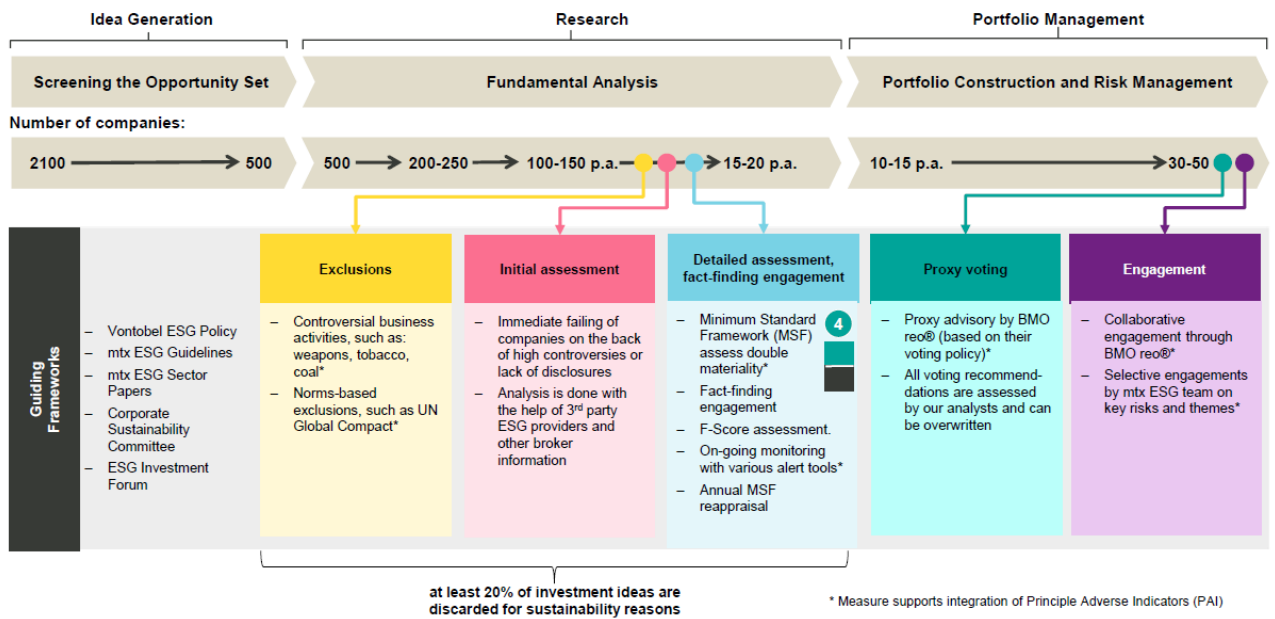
Idea Generation

Research

Portfolio Management

Screening the Opportunity Set

Fundamental Analysis

Portfolio Construction and Risk Management

Number of companies:

2100 → 500

500 → 200-250 → 100-150 p.a. → 15-20 p.a.

10-15 p.a. → 30-50

Guiding Frameworks

– Vontobel ESG Policy
– mtx ESG Guidelines
– mtx ESG Sector Papers
– Corporate Sustainability Committee
– ESG Investment Forum

Exclusions

– Controversial business activities, such as: weapons, tobacco, coal*
– Norms-based exclusions, such as UN Global Compact*

Initial assessment

– Immediate failing of companies on the back of high controversies or lack of disclosures
– Analysis is done with the help of 3rd party ESG providers and other broker information

Detailed assessment, fact-finding engagement

– Minimum Standard Framework (MSF) assess double materiality*
– Fact-finding engagement
– F-Score assessment.
– On-going monitoring with various alert tools*
– Annual MSF reappraisal

4

Proxy voting

– Proxy advisory by BMO reo® (based on their voting policy)*
– All voting recommendations are assessed by our analysts and can be overwritten

Engagement

– Collaborative engagement through BMO reo®*
– Selective engagements by mtx ESG team on key risks and themes*

at least 20% of investment ideas are discarded for sustainability reasons

* Measure supports integration of Principle Adverse Indicators (PAI)